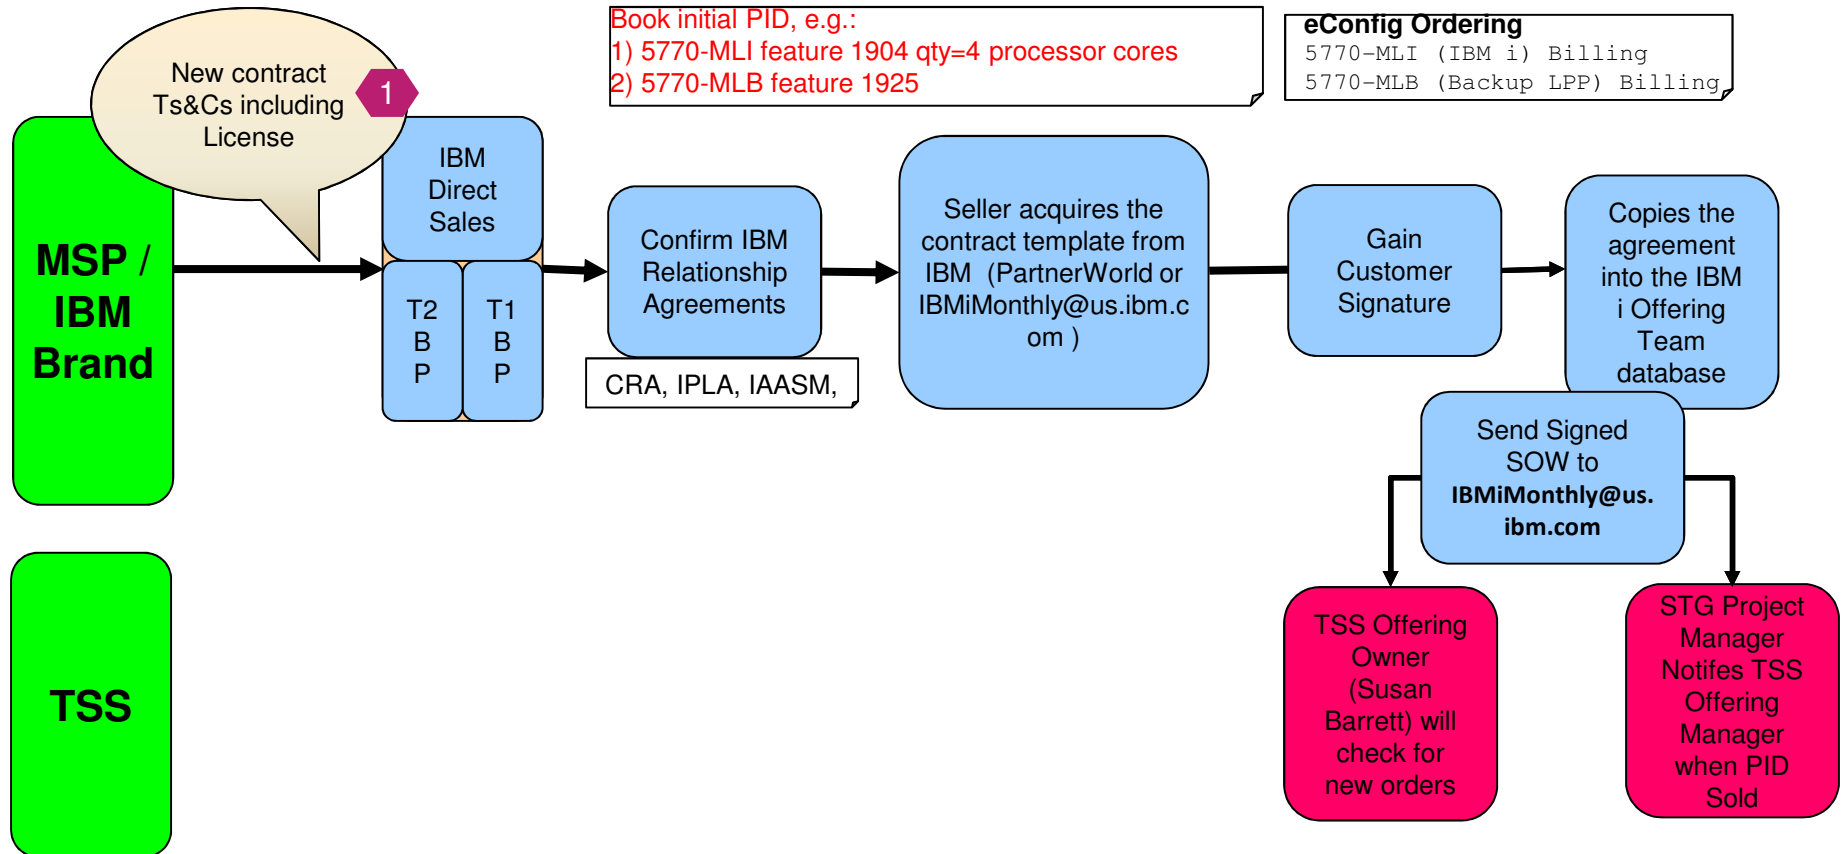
Book initial PID, e.g.:
1) 5770-MLI feature 1904 qty=4 processor cores
2) 5770-MLB feature 1925

eConfig Ordering
5770-MLI (IBM i) Billing
5770-MLB (Backup LPP) Billing

New contract Ts&Cs including License

1

MSP / IBM Brand

IBM Direct Sales

T2 B P

T1 B P

Confirm IBM Relationship Agreements

CRA, IPLA, IAASM,

Seller acquires the contract template from IBM (PartnerWorld or IBMiMonthly@us.ibm.com )

Gain Customer Signature

Copies the agreement into the IBM i Offering Team database

Send Signed SOW to IBMiMonthly@us.ibm.com

TSS

TSS Offering Owner (Susan Barrett) will check for new orders

STG Project Manager Notifes TSS Offering Manager when PID Sold